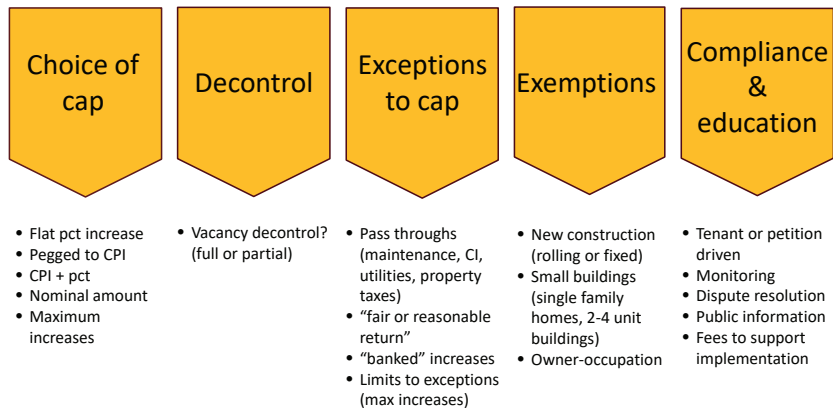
Choice of cap

- Flat pct increase
- Pegged to CPI
- CPI + pct
- Nominal amount
- Maximum increases

Decontrol

- Vacancy decontrol? (full or partial)

Exceptions to cap

- Pass throughs (maintenance, CI, utilities, property taxes)
- “fair or reasonable return”
- “banked” increases
- Limits to exceptions (max increases)

Exemptions

- New construction (rolling or fixed)
- Small buildings (single family homes, 2-4 unit buildings)
- Owner-occupation

Compliance & education

- Tenant or petition driven
- Monitoring
- Dispute resolution
- Public information
- Fees to support implementation